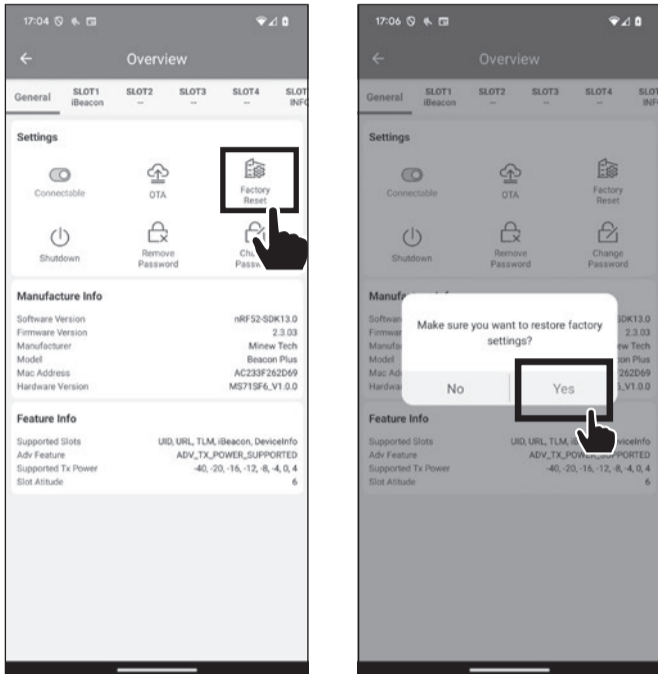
17:04

Overview

General | SLOT1 iBeacon | SLOT2 -- | SLOT3 -- | SLOT4 -- | SLOT INFO

Settings

Connectable | OTA | Factory Reset

Shutdown | Remove Password | Cha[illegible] Passw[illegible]

Manufacture Info

| | |
|---|---|
| Software Version | nRF52-SDK13.0 |
| Firmware Version | 2.3.03 |
| Manufacturer | Minew Tech |
| Model | Beacon Plus |
| Mac Address | AC233F262D69 |
| Hardware Version | MS71SF6_V1.0.0 |

Feature Info

| | |
|---|---|
| Supported Slots | UID, URL, TLM, iBeacon, DeviceInfo |
| Adv Feature | ADV_TX_POWER_SUPPORTED |
| Supported Tx Power | -40, -20, -16, -12, -8, -4, 0, 4 |
| Slot Atitude | 6 |

17:06

Overview

General | SLOT1 iBeacon | SLOT2 -- | SLOT3 -- | SLOT4 -- | SLOT INFO

Settings

Connectable | OTA | Factory Reset

Shutdown | Remove Password | Change Password

Manufa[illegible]

Software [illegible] SDK13.0
Firmwa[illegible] 2.3.03
Manufa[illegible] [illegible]ew Tech
Model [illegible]on Plus
Mac Ad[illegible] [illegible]262D69
Hardwa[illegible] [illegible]_V1.0.0

Make sure you want to restore factory settings?

No | Yes

Feature Info

Supported Slots UID, URL, TLM, i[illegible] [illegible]viceInfo
Adv Feature ADV_TX_POW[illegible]PORTED
Supported Tx Power -40, -20, -16, -12, -8, -4, 0, 4
Slot Atitude 6